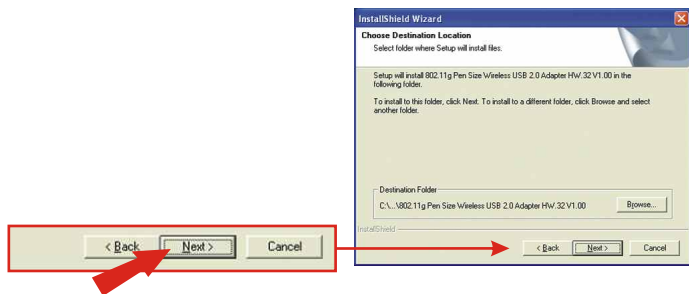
InstallShield Wizard

Choose Destination Location
Select folder where Setup will install files.

Setup will install 802.11g Pen Size Wireless USB 2.0 Adapter HW.32 V1.00 in the following folder.

To install to this folder, click Next. To install to a different folder, click Browse and select another folder.

Destination Folder
C:\...\802.11g Pen Size Wireless USB 2.0 Adapter HW.32 V1.00
Browse...

InstallShield
< Back
Next >
Cancel

< Back
Next >
Cancel